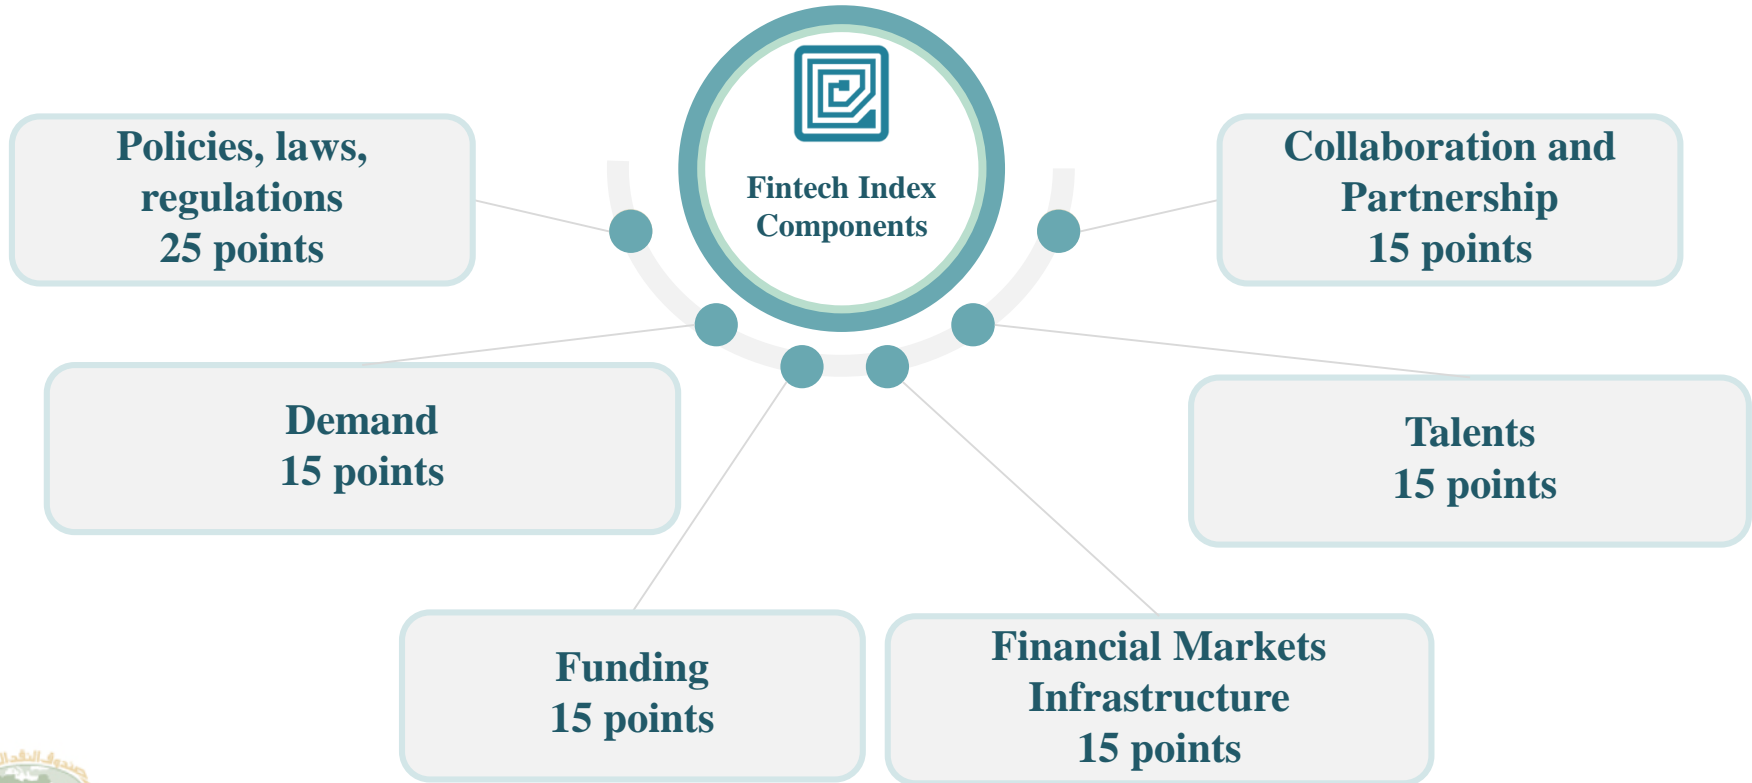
Fintech Index Components

Policies, laws, regulations
25 points

Collaboration and Partnership
15 points

Demand
15 points

Talents
15 points

Funding
15 points

Financial Markets Infrastructure
15 points